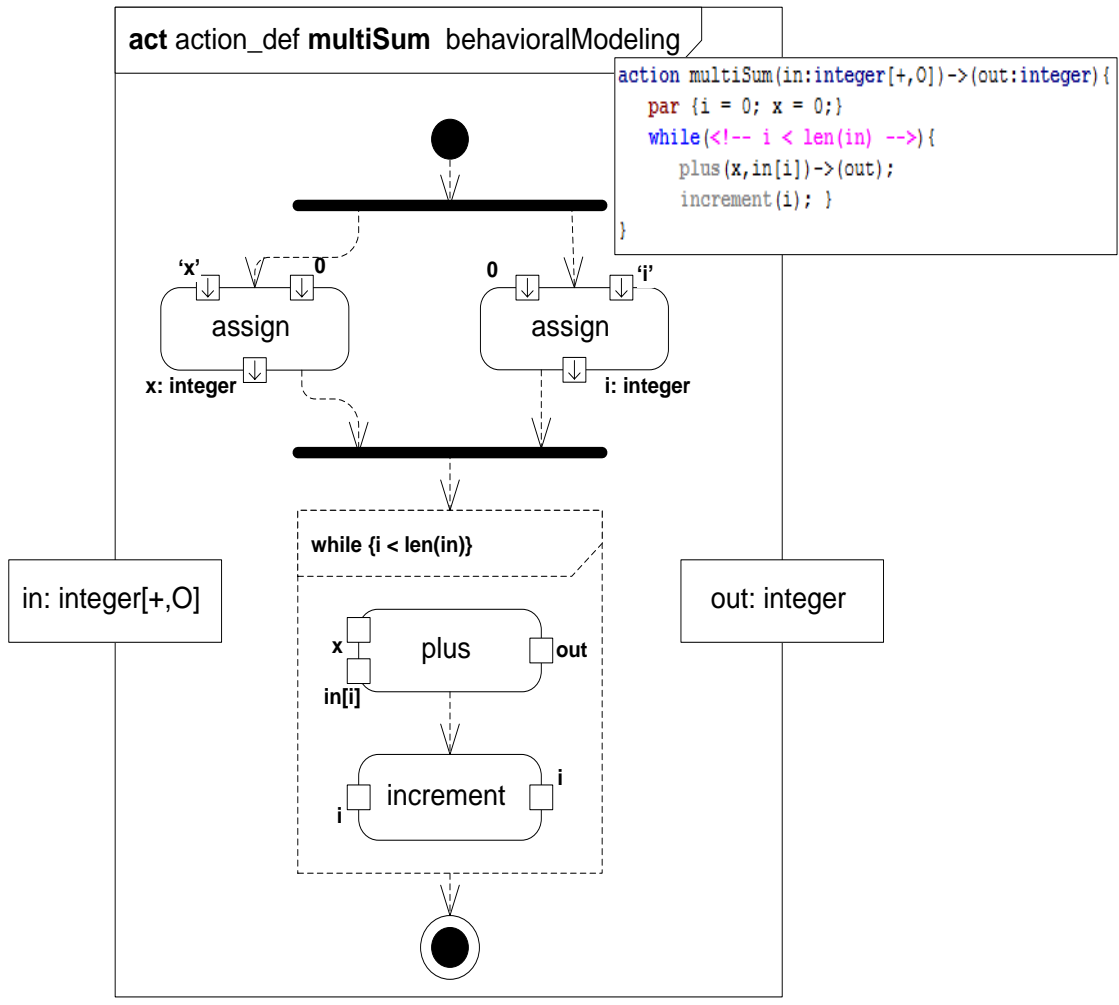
act action_def multiSum behavioralModeling

action multiSum(in:integer[+,O])->(out:integer){
par {i = 0; x = 0;}
while(<!-- i < len(in) -->){
plus(x,in[i])->(out);
increment(i); }
}

'x'
0
assign
x: integer

0
'i'
assign
i: integer

while {i < len(in)}

in: integer[+,O]

x
plus
out
in[i]

increment
i
i

out: integer